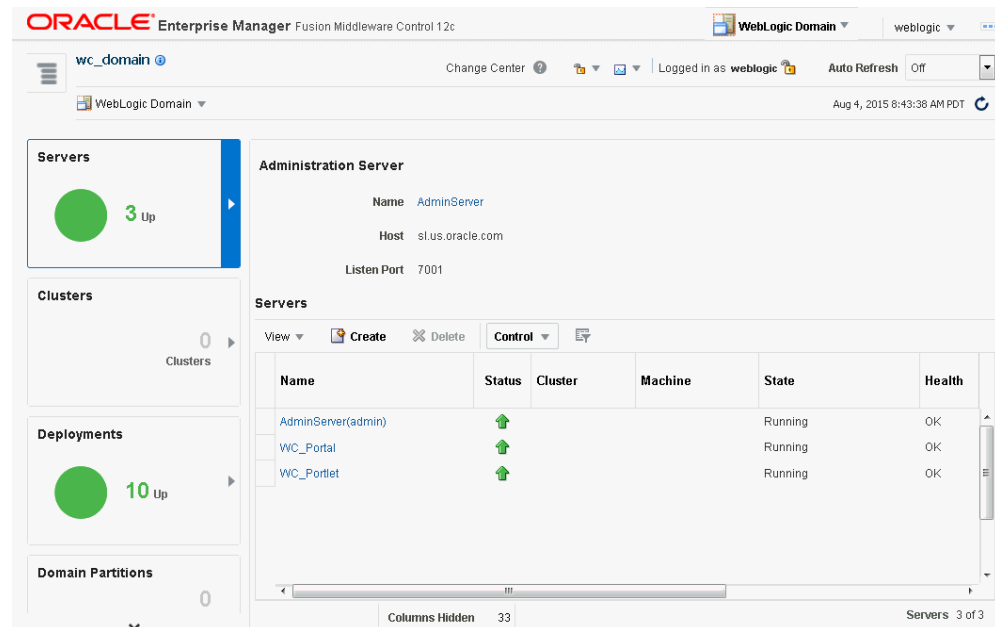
ORACLE Enterprise Manager Fusion Middleware Control 12c

WebLogic Domain ▼ weblogic ▼

wc_domain

Change Center

Logged in as weblogic

Auto Refresh Off

WebLogic Domain ▼

Aug 4, 2015 8:43:38 AM PDT

Servers

3 Up

Clusters

0

Clusters

Deployments

10 Up

Domain Partitions

0

Administration Server

Name AdminServer

Host sl.us.oracle.com

Listen Port 7001

Servers

View ▼ Create Delete Control ▼

| Name | Status | Cluster | Machine | State | Health |
|---|---|---|---|---|---|
| AdminServer(admin) | | | | Running | OK |
| WC_Portal | | | | Running | OK |
| WC_Portlet | | | | Running | OK |

Columns Hidden 33

Servers 3 of 3